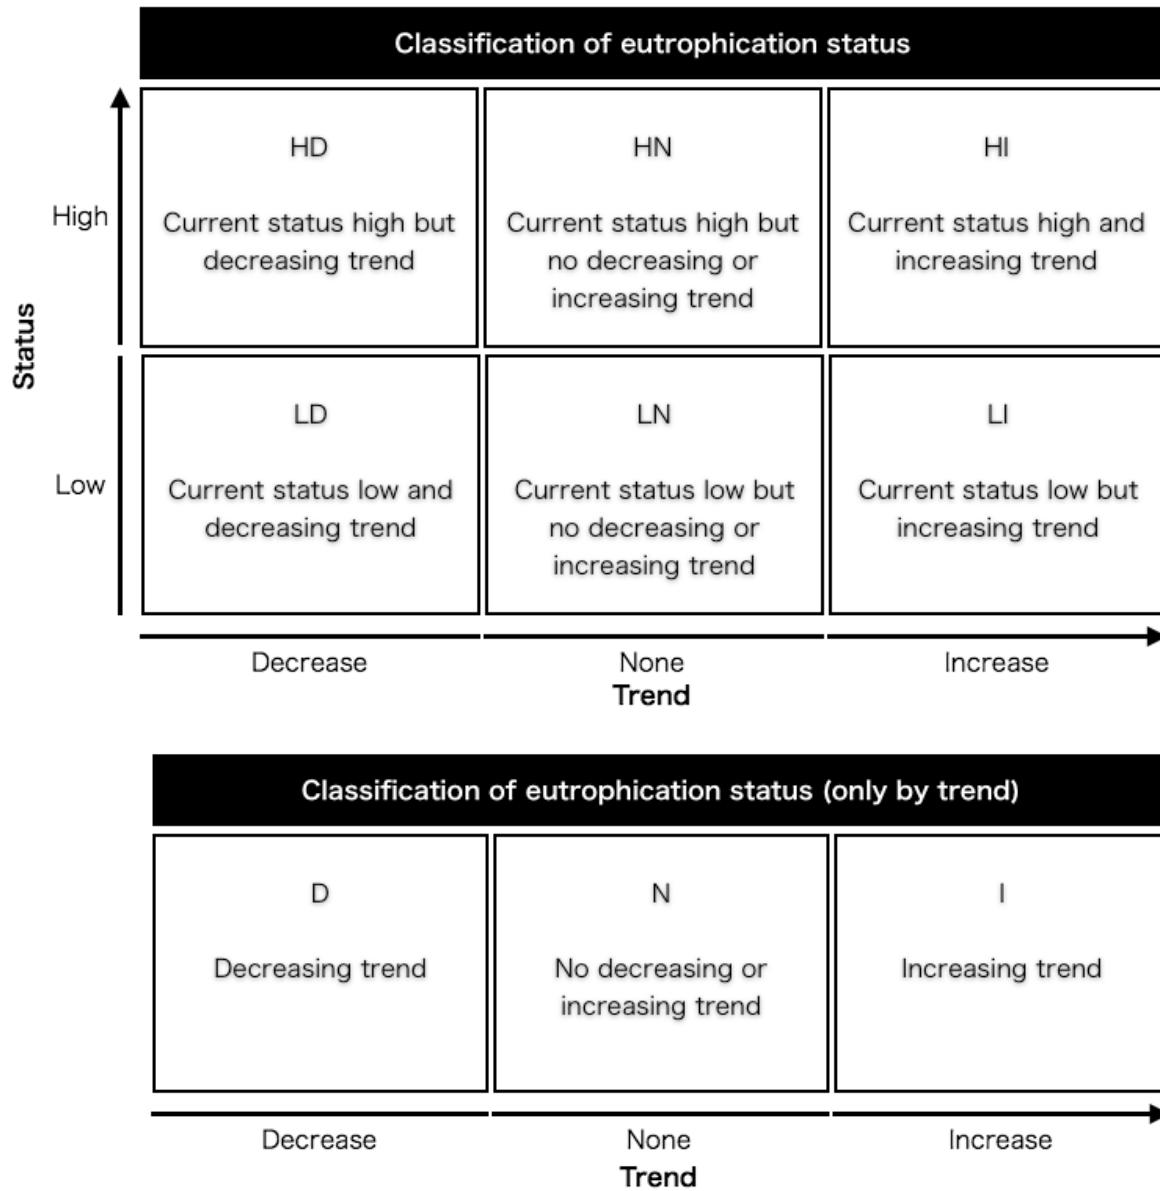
Classification of eutrophication status

| | Decrease | None | Increase |
|---|---|---|---|
| High | HD<br>Current status high but decreasing trend | HN<br>Current status high but no decreasing or increasing trend | HI<br>Current status high and increasing trend |
| Low | LD<br>Current status low and decreasing trend | LN<br>Current status low but no decreasing or increasing trend | LI<br>Current status low but increasing trend |

Status

Trend

Classification of eutrophication status (only by trend)

| Decrease | None | Increase |
|---|---|---|
| D<br>Decreasing trend | N<br>No decreasing or increasing trend | I<br>Increasing trend |

Trend